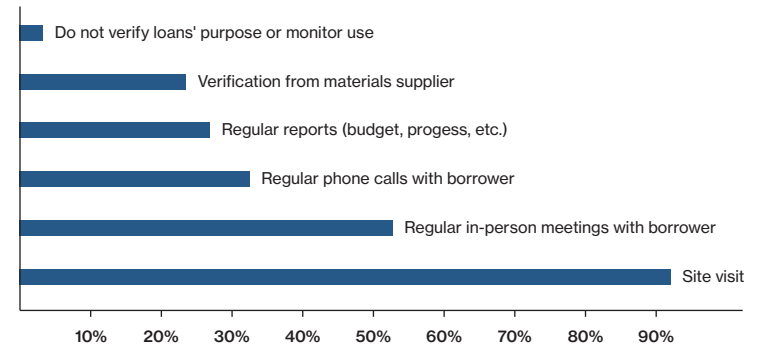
Do not verify loans' purpose or monitor use

Verification from materials supplier

Regular reports (budget, progess, etc.)

Regular phone calls with borrower

Regular in-person meetings with borrower

Site visit

10% 20% 30% 40% 50% 60% 70% 80% 90%